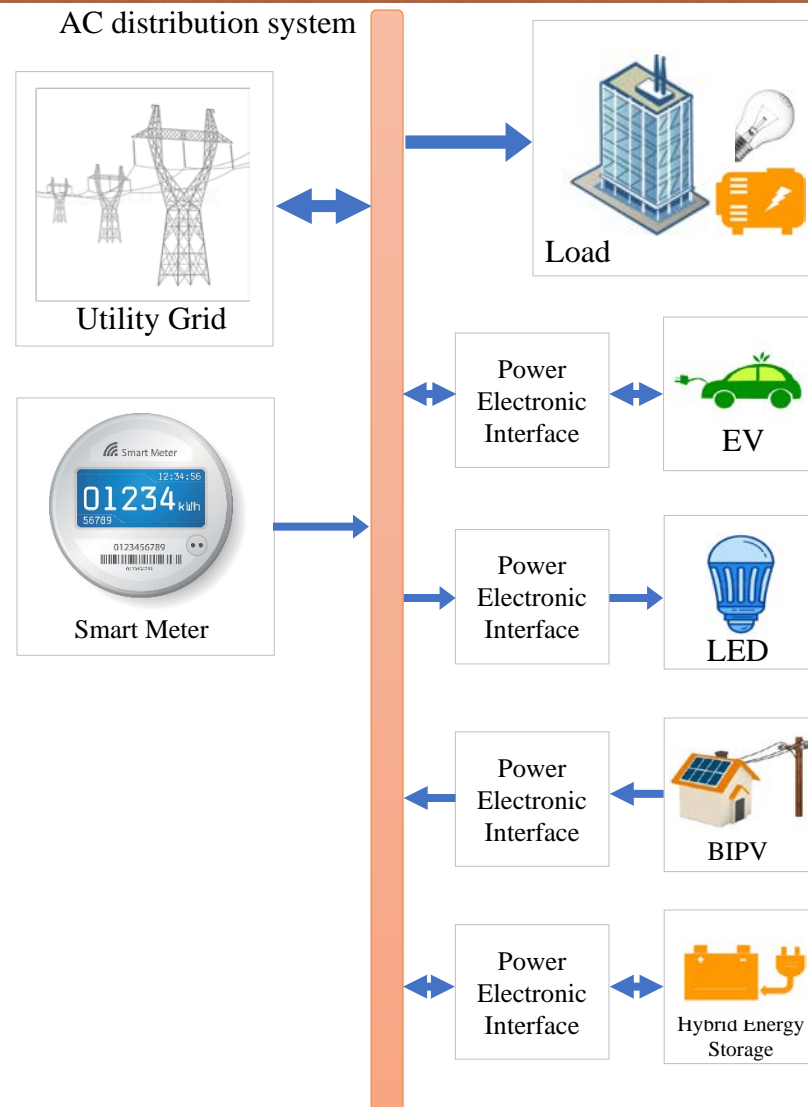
AC distribution system

Utility Grid

Load

Power Electronic Interface

EV

Smart Meter
12:34:56
01234 kWh
56789
0123456789

Smart Meter

Power Electronic Interface

LED

Power Electronic Interface

BIPV

Power Electronic Interface

Hybrid Energy Storage